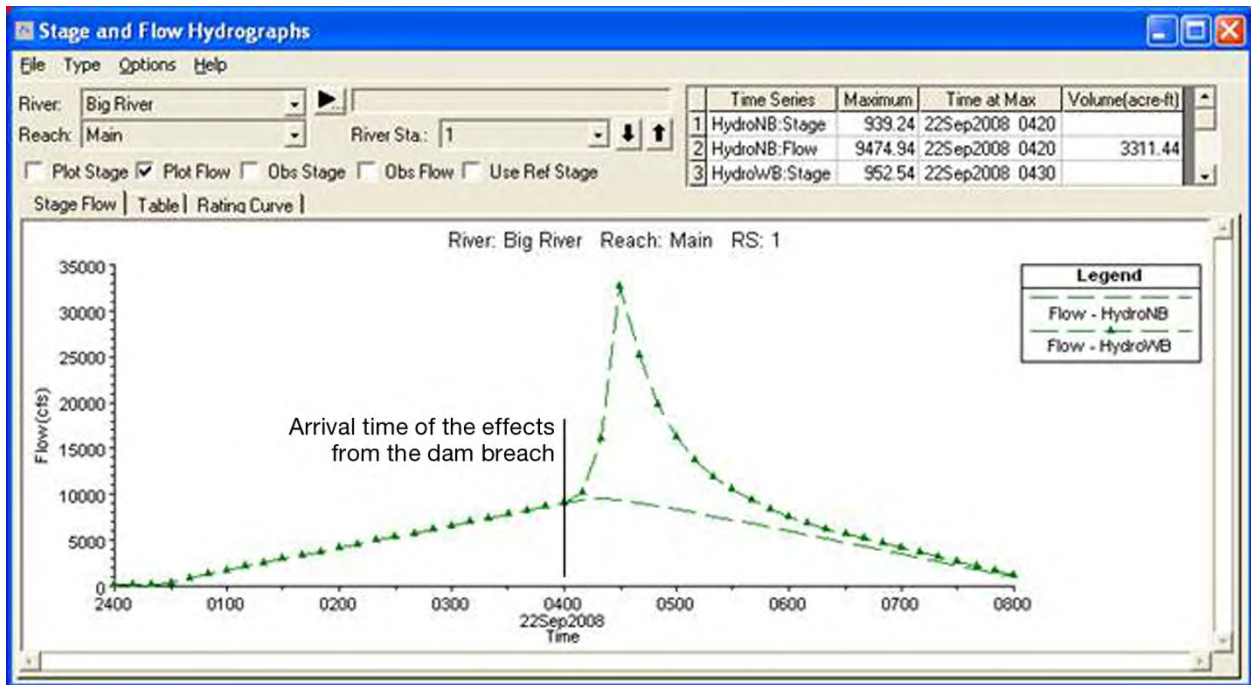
Stage and Flow Hydrographs

File Type Options Help

River: Big River

Reach: Main

River Sta.: 1

Plot Stage Plot Flow Obs Stage Obs Flow Use Ref Stage

| | Time Series | Maximum | Time at Max | Volume(acre-ft) |
|---|---|---|---|---|
| 1 | HydroNB:Stage | 939.24 | 22Sep2008 0420 | |
| 2 | HydroNB:Flow | 9474.94 | 22Sep2008 0420 | 3311.44 |
| 3 | HydroWB:Stage | 952.54 | 22Sep2008 0430 | |

Stage Flow | Table | Rating Curve

River: Big River Reach: Main RS: 1

Legend
Flow - HydroNB
Flow - HydroWB

Arrival time of the effects from the dam breach

Flow(cfs)

35000
30000
25000
20000
15000
10000
5000
0

2400 0100 0200 0300 0400 0500 0600 0700 0800
22Sep2008
Time